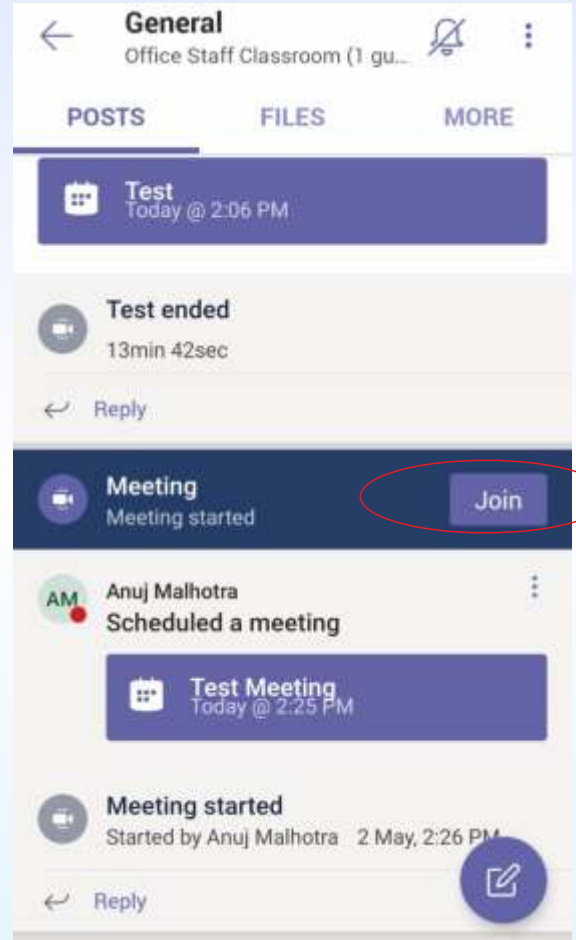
General
Office Staff Classroom (1 gu...

POSTS FILES MORE

Test
Today @ 2:06 PM

Test ended
13min 42sec

Reply

Meeting
Meeting started
Join

AM
Anuj Malhotra
Scheduled a meeting

Test Meeting
Today @ 2:25 PM

Meeting started
Started by Anuj Malhotra 2 May, 2:26 PM

Reply